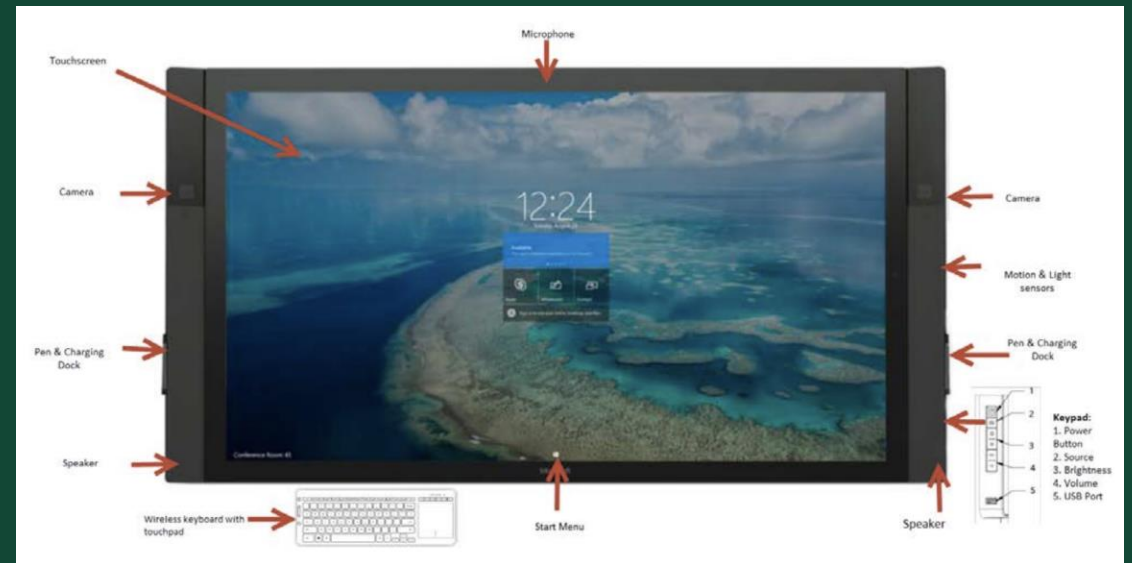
Microphone

Touchscreen

Camera

Camera

12:24

Available

Motion & Light sensors

Pen & Charging Dock

Pen & Charging Dock

Keypad:
1. Power Button
2. Source
3. Brightness
4. Volume
5. USB Port

1
2
3
4
5

Speaker

Conference Room 40

Speaker

Wireless keyboard with touchpad

Start Menu